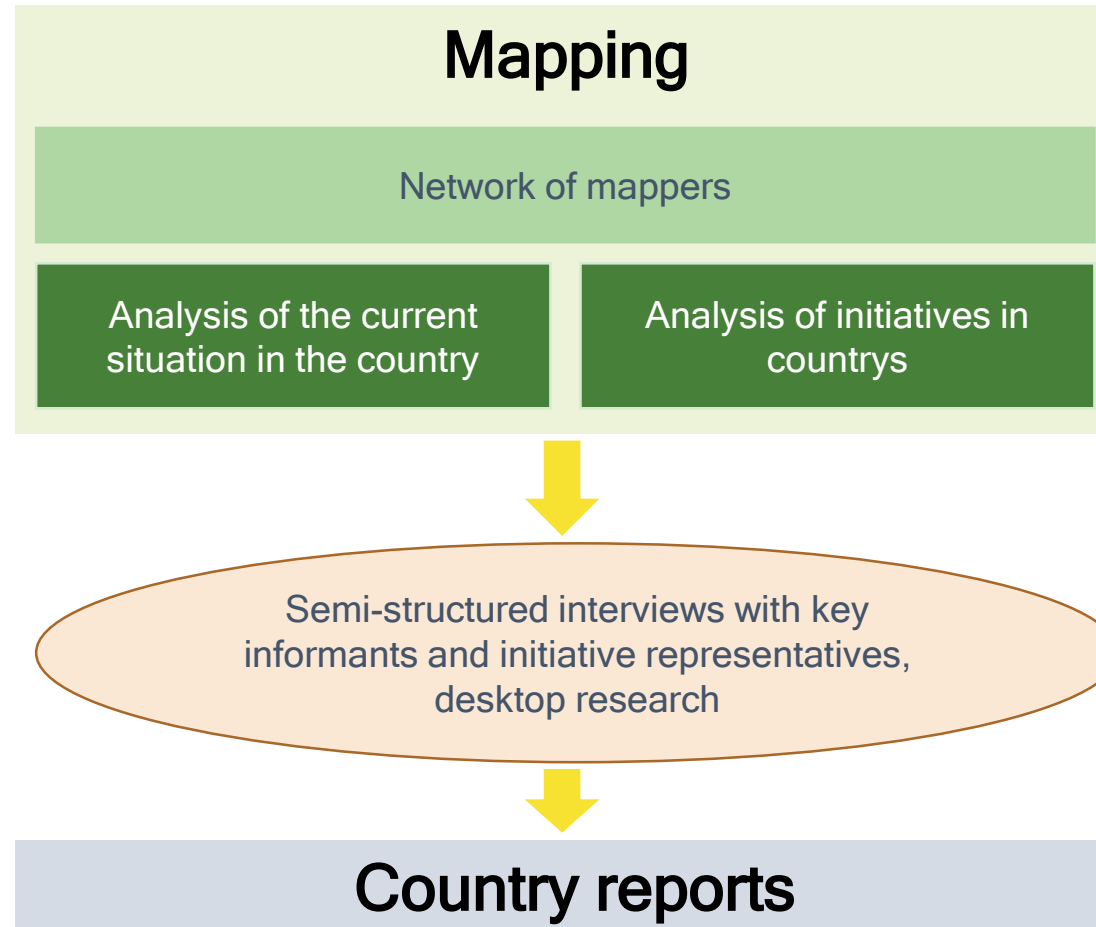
Mapping

Network of mappers

Analysis of the current situation in the country

Analysis of initiatives in countrys

Semi-structured interviews with key informants and initiative representatives, desktop research

Country reports